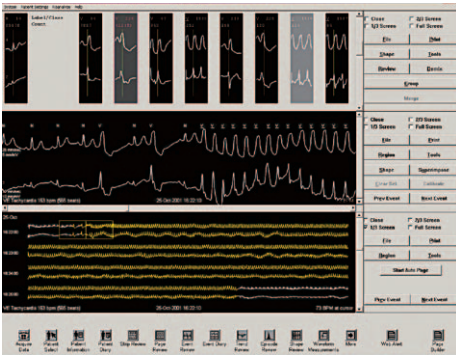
Settings Patient Settings Preferences Help

Close
1/3 Screen
2/3 Screen
Full Screen
File
Print
Shape
Tools
Review
Events
Group
Merge

Close
1/3 Screen
2/3 Screen
Full Screen
File
Print
Region
Tools
Shape
Superimpose
Prev Event
Next Event

26 Oct 2001 16:22:13

VT Tachycardia 183 bpm

26 Oct 2001 16:22:13

Close
1/3 Screen
2/3 Screen
Full Screen
File
Print
Region
Tools
Start Auto Page
Prev Event
Next Event

VE Tachycardia 183 bpm

26 Oct 2001 16:22:13

73 BPM at cursor

Acquire Data
Patient Select
Patient Information
Patient Diary
Strip Review
Page Review
Event Review
Event Diary
Trend Review
Episode Review
Shape Review
Waveform Measurements
More
Web Alert
Page Builder